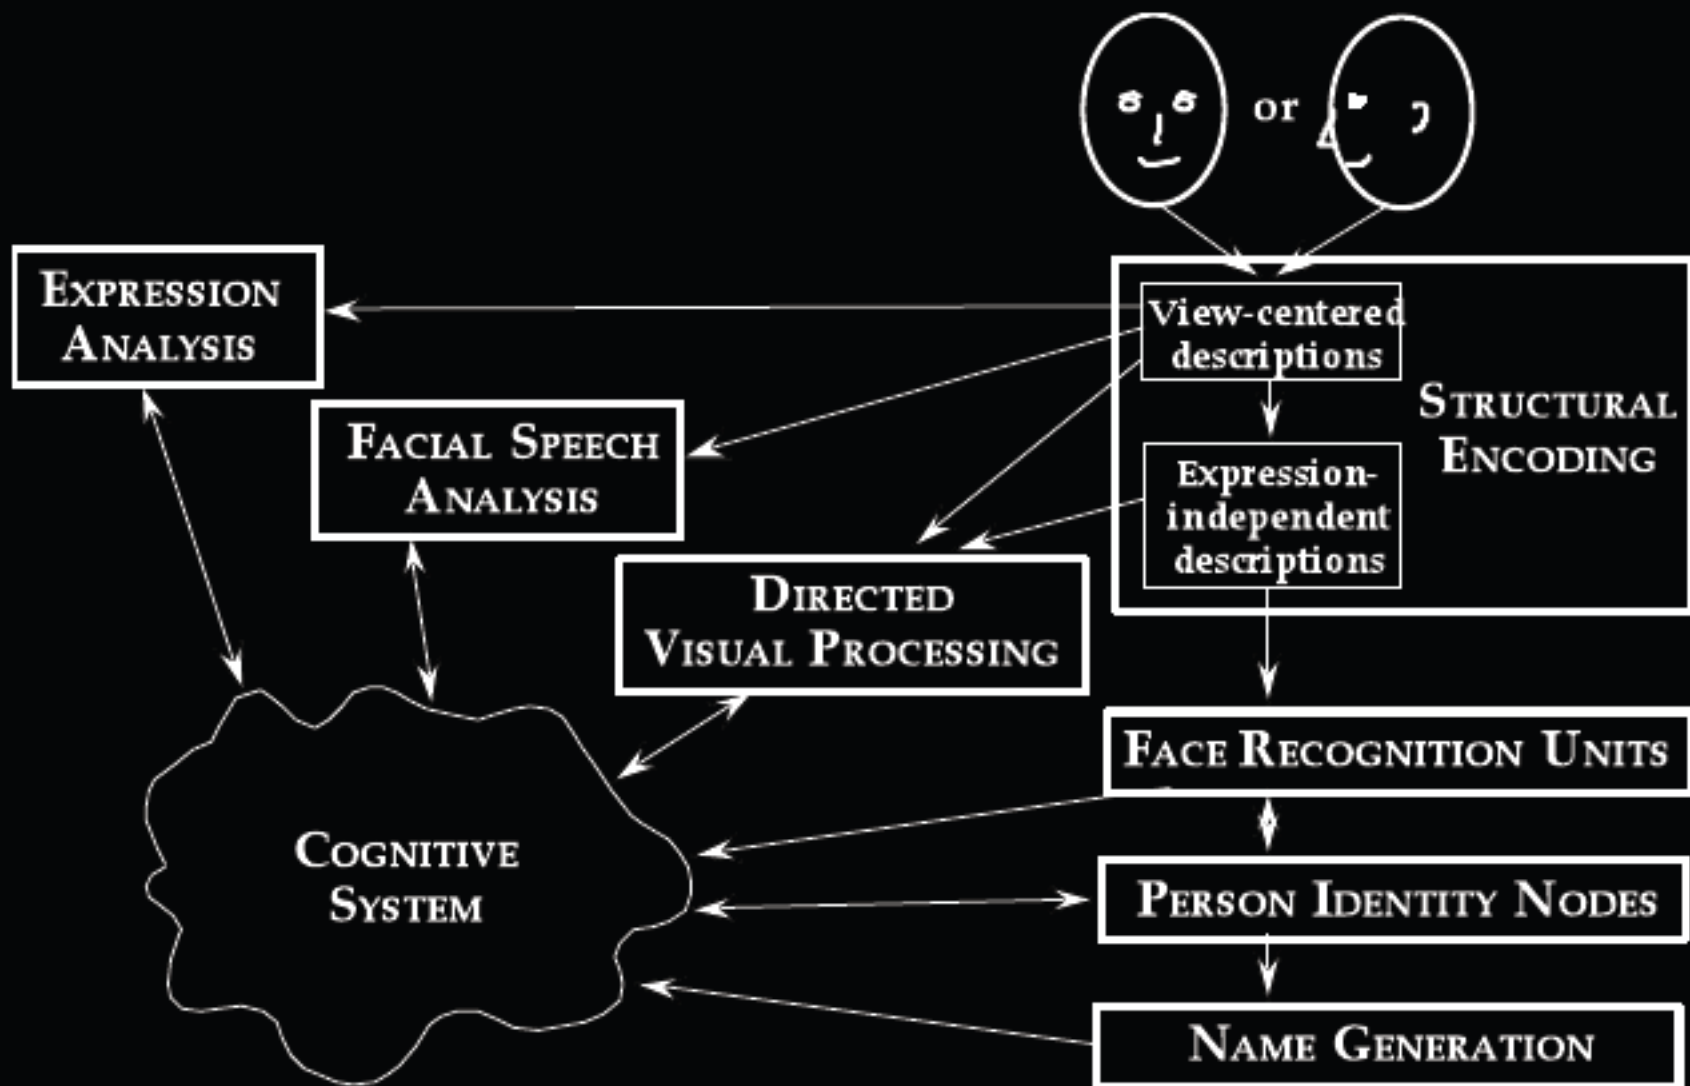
or

Expression Analysis

View-centered descriptions

Structural Encoding

Facial Speech Analysis

Expression-independent descriptions

Directed Visual Processing

Face Recognition Units

Cognitive System

Person Identity Nodes

Name Generation